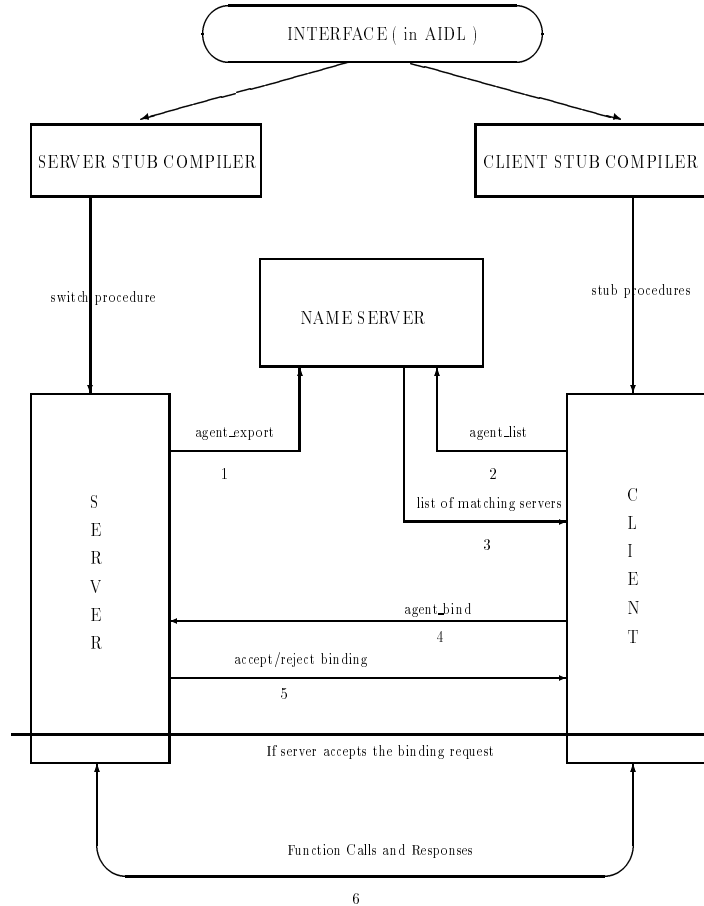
INTERFACE ( in AIDL )

SERVER STUB COMPILER

CLIENT STUB COMPILER

switch procedure

NAME SERVER

stub procedures

agent_export

1

agent_list

2

list of matching servers

3

S
E
R
V
E
R

C
L
I
E
N
T

agent_bind

4

accept/reject binding

5

If server accepts the binding request

Function Calls and Responses

6